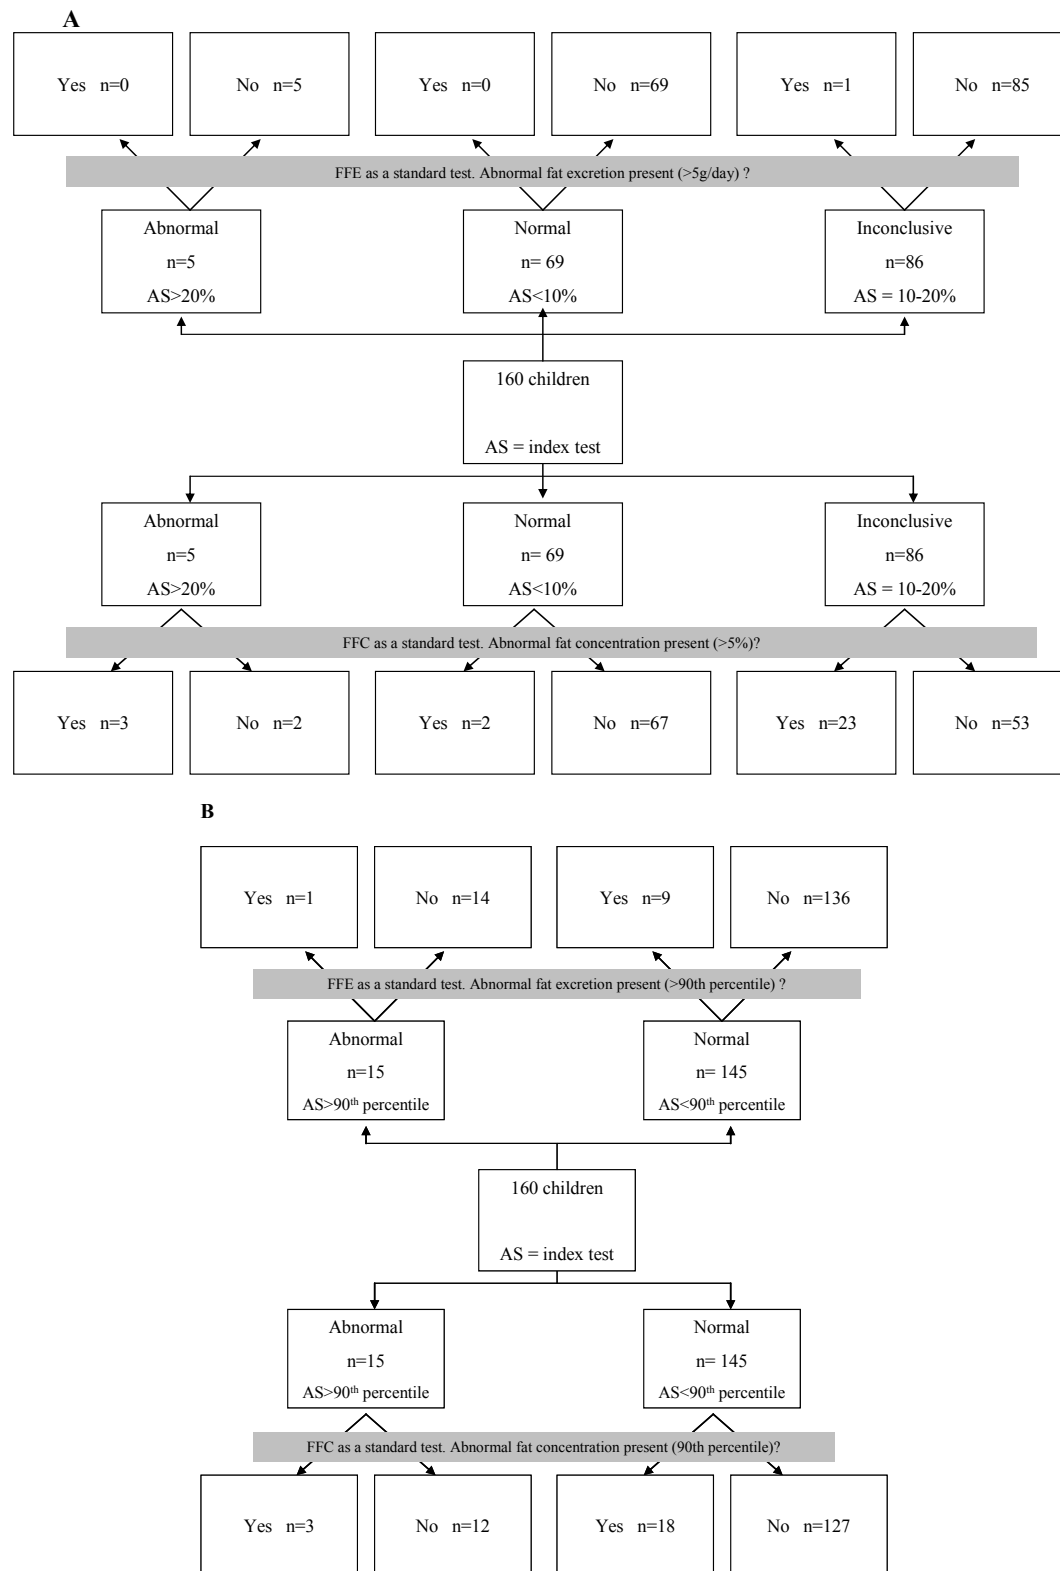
A

Yes n=0

No n=5

Yes n=0

No n=69

Yes n=1

No n=85

FFE as a standard test. Abnormal fat excretion present (>5g/day) ?

Abnormal
n=5
AS>20%

Normal
n= 69
AS<10%

Inconclusive
n=86
AS = 10-20%

160 children

AS = index test

Abnormal
n=5
AS>20%

Normal
n= 69
AS<10%

Inconclusive
n=86
AS = 10-20%

FFC as a standard test. Abnormal fat concentration present (>5%)?

Yes n=3

No n=2

Yes n=2

No n=67

Yes n=23

No n=53

B

Yes n=1

No n=14

Yes n=9

No n=136

FFE as a standard test. Abnormal fat excretion present (>90th percentile) ?

Abnormal
n=15
AS>90$^{th}$ percentile

Normal
n= 145
AS<90$^{th}$ percentile

160 children

AS = index test

Abnormal
n=15
AS>90$^{th}$ percentile

Normal
n= 145
AS<90$^{th}$ percentile

FFC as a standard test. Abnormal fat concentration present (90th percentile)?

Yes n=3

No n=12

Yes n=18

No n=127